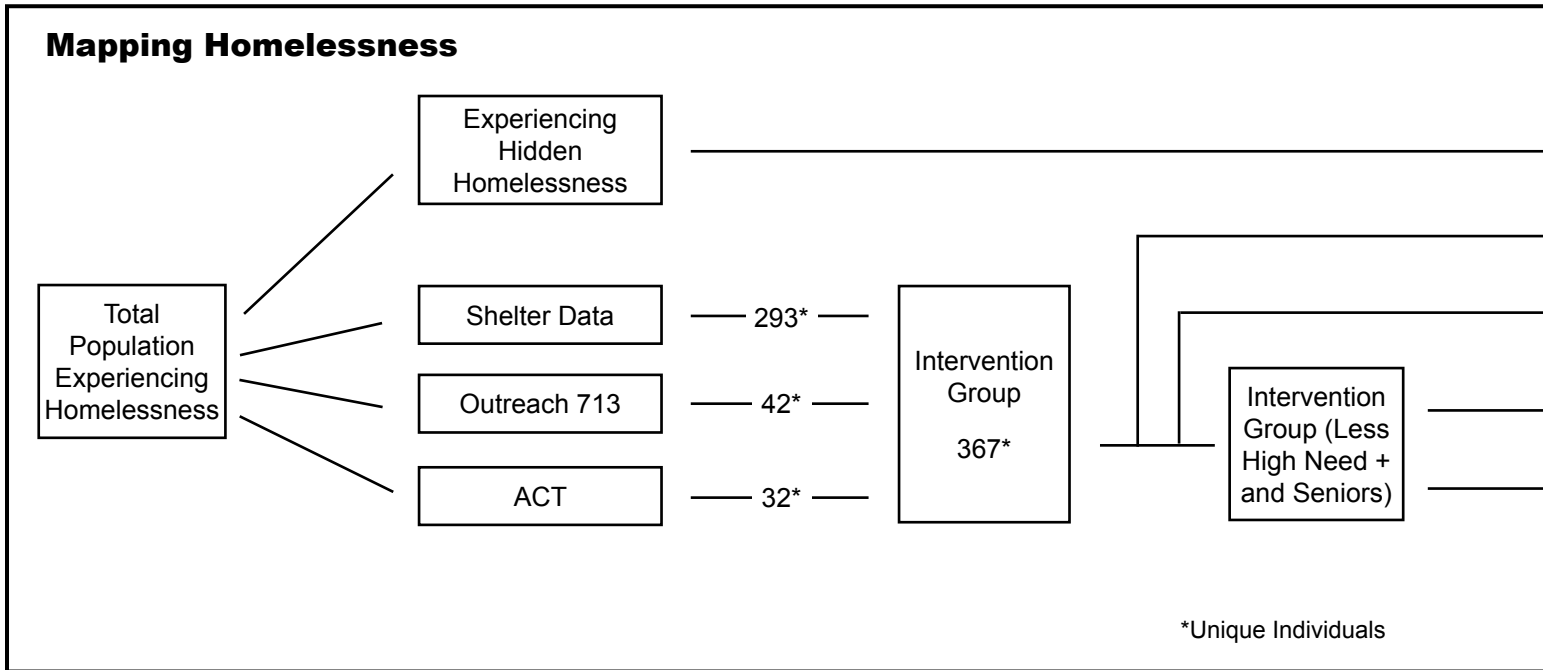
Mapping Homelessness

Total Population Experiencing Homelessness

Experiencing Hidden Homelessness

Shelter Data

293*

Outreach 713

42*

ACT

32*

Intervention Group

367*

Intervention Group (Less High Need + and Seniors)

*Unique Individuals